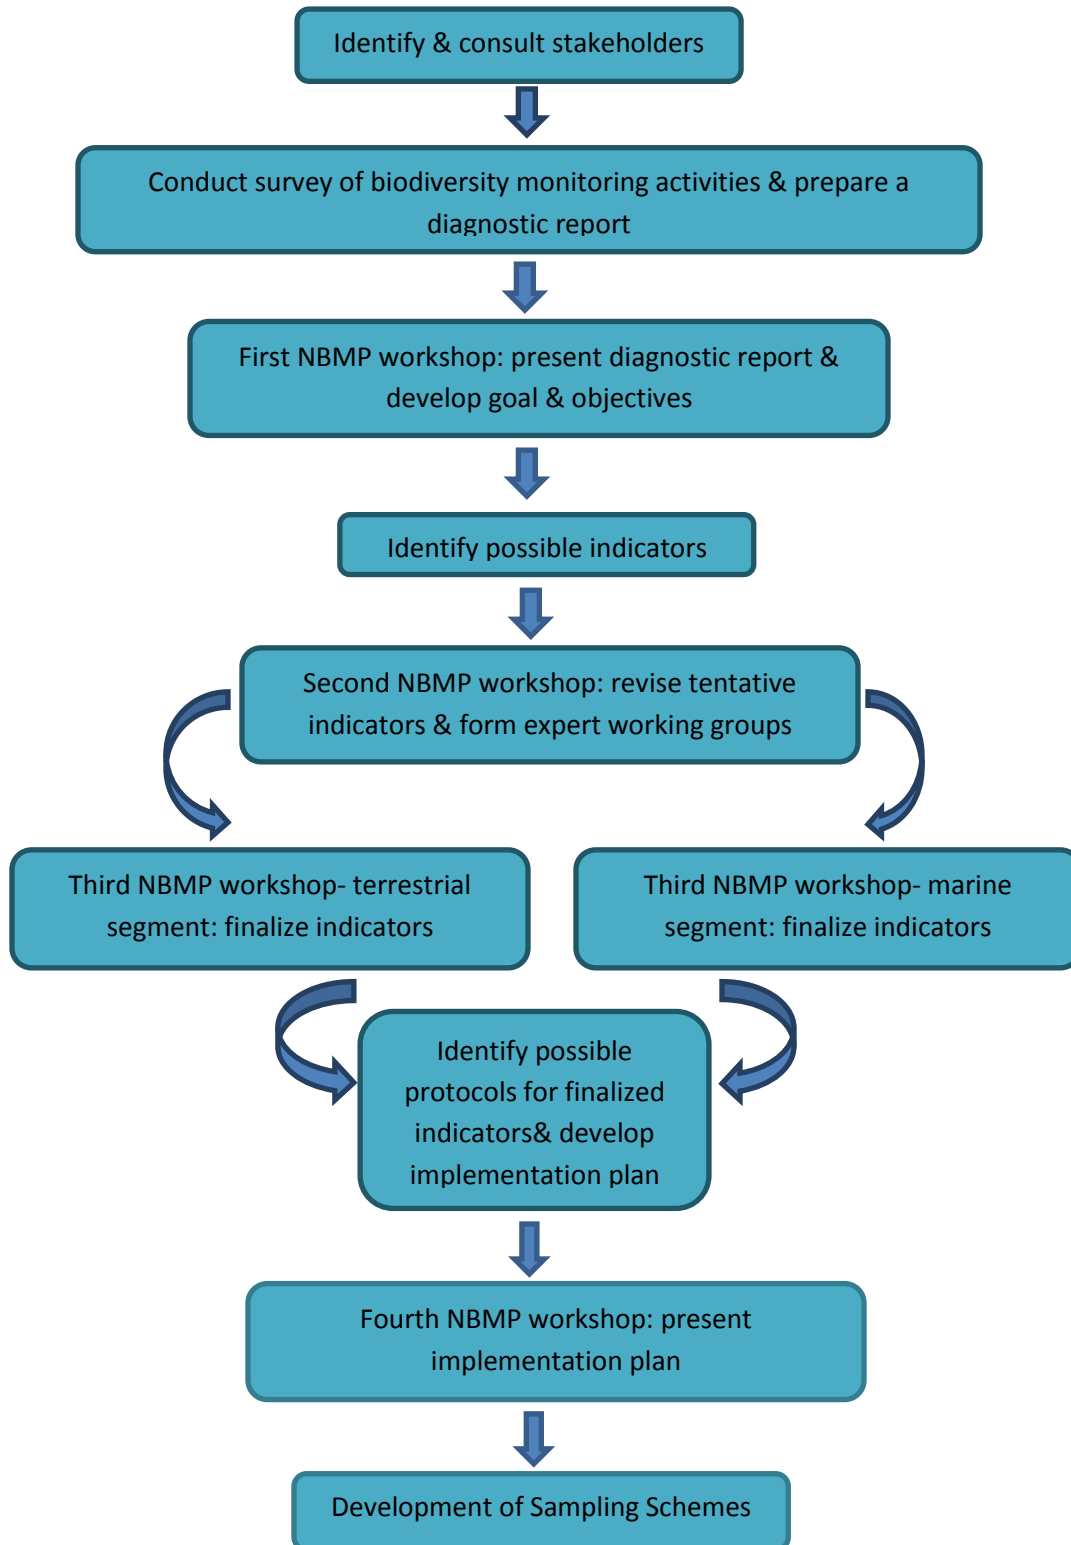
Identify & consult stakeholders

Conduct survey of biodiversity monitoring activities & prepare a diagnostic report

First NBMP workshop: present diagnostic report & develop goal & objectives

Identify possible indicators

Second NBMP workshop: revise tentative indicators & form expert working groups

Third NBMP workshop- terrestrial segment: finalize indicators

Third NBMP workshop- marine segment: finalize indicators

Identify possible protocols for finalized indicators& develop implementation plan

Fourth NBMP workshop: present implementation plan

Development of Sampling Schemes